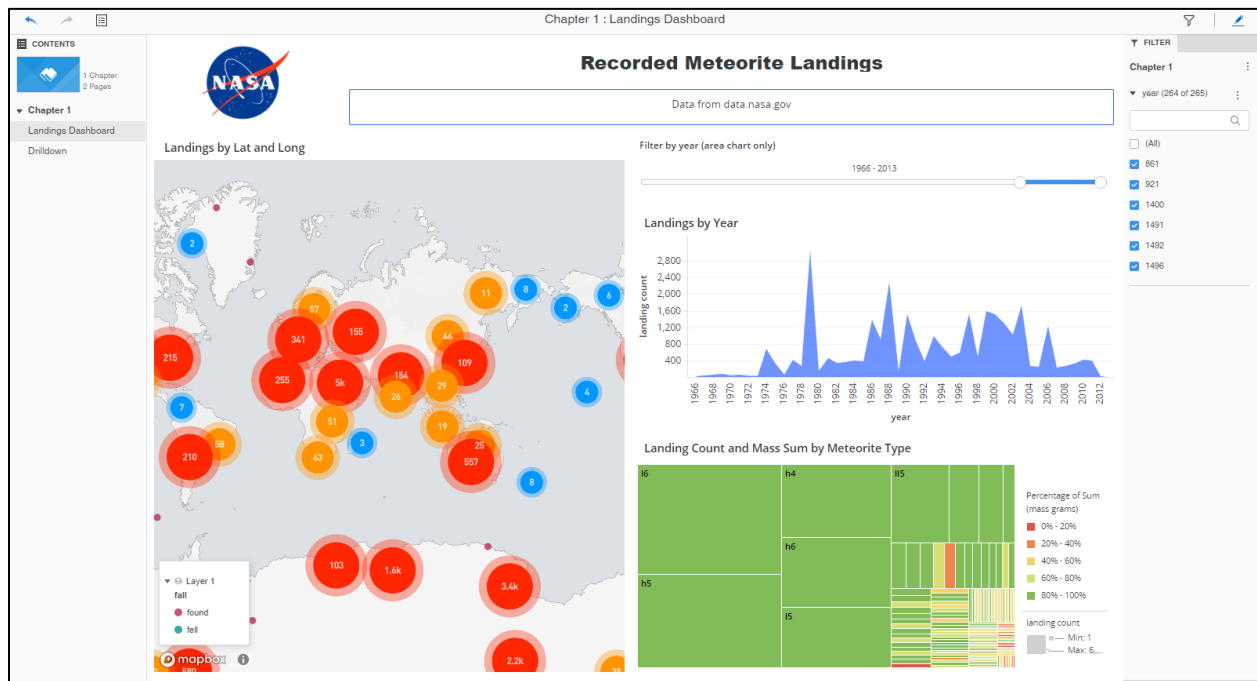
Chapter 1 : Landings Dashboard

CONTENTS

1 Chapter
2 Pages

Chapter 1
Landings Dashboard
Drilldown

NASA

Recorded Meteorite Landings

Data from data.nasa.gov

Landings by Lat and Long

2
11
8
2
6
57
155
341
46
215
109
255
5k
154
29
26
4
7
51
19
58
3
25
210
557
63
8
103
1.6k
3.4k
2.2k
580
35

Layer 1
fall
found
fell

mapbox

Filter by year (area chart only)

1966 - 2013

Landings by Year

2,800
2,400
2,000
1,600
1,200
800
400

landing count

1966
1968
1970
1972
1974
1976
1978
1980
1982
1984
1986
1988
1990
1992
1994
1996
1998
2000
2002
2004
2006
2008
2010
2012

year

Landing Count and Mass Sum by Meteorite Type

l6
h4
ll5
h6
h5
l5

Percentage of Sum (mass grams)
0% - 20%
20% - 40%
40% - 60%
60% - 80%
80% - 100%

landing count
Min: 1
Max: 6,...

FILTER

Chapter 1

year (264 of 265)

(All)
861
921
1400
1491
1492
1496